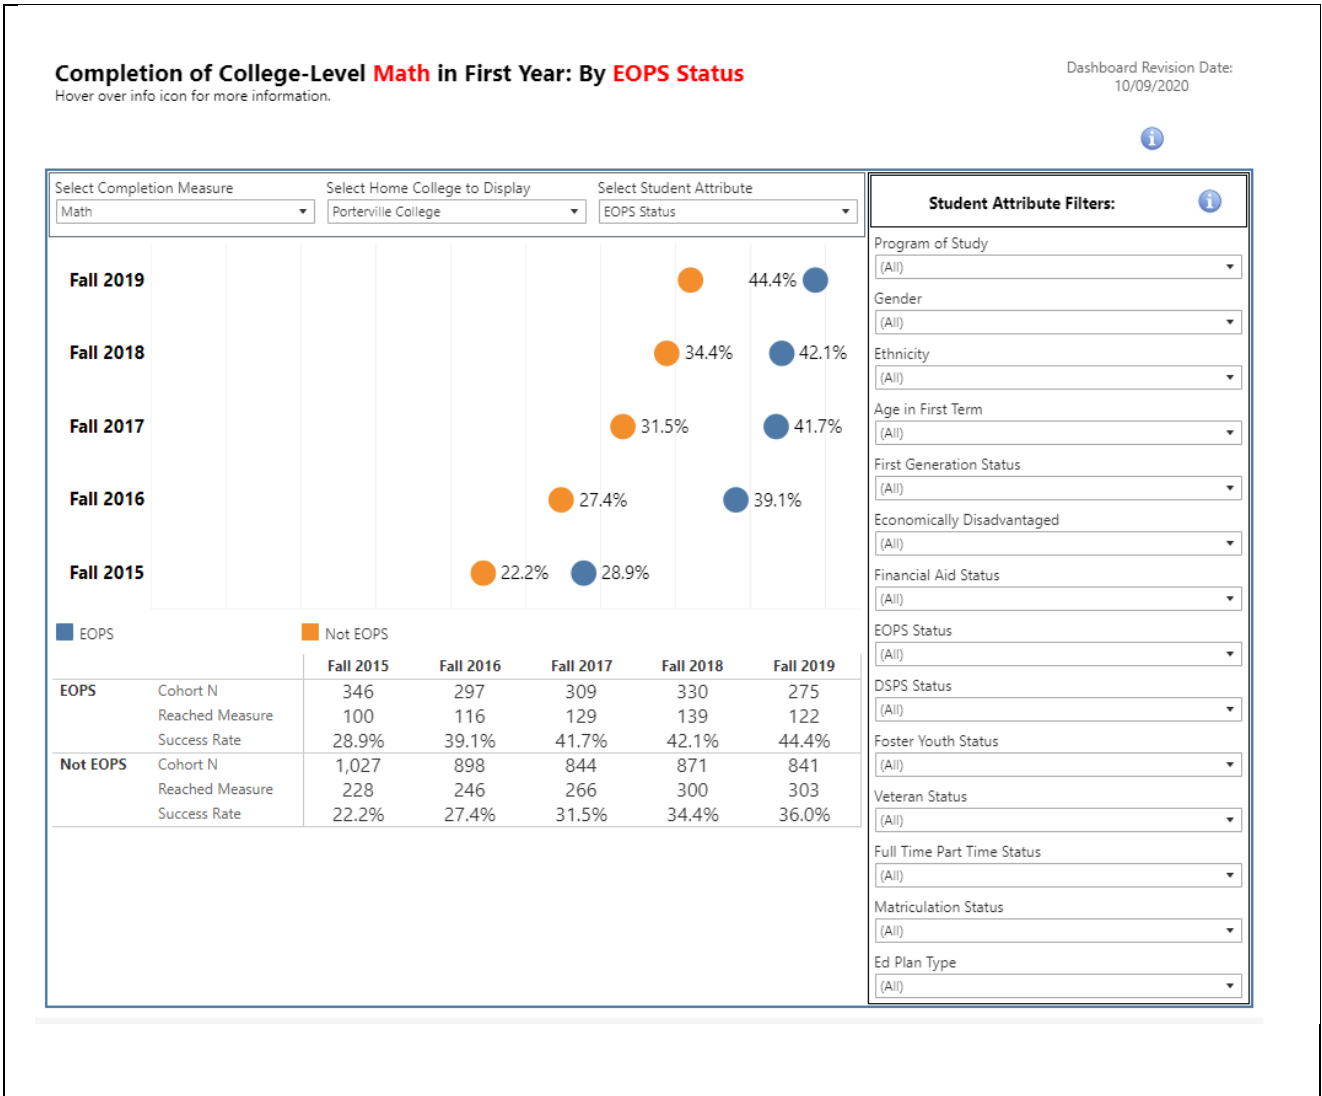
Completion of College-Level Math in First Year: By EOPS Status
Hover over info icon for more information.

Dashboard Revision Date:
10/09/2020

Select Completion Measure
Math
Select Home College to Display
Porterville College
Select Student Attribute
EOPS Status

Fall 2019 44.4%
Fall 2018 34.4% 42.1%
Fall 2017 31.5% 41.7%
Fall 2016 27.4% 39.1%
Fall 2015 22.2% 28.9%

EOPS
Not EOPS

| | | Fall 2015 | Fall 2016 | Fall 2017 | Fall 2018 | Fall 2019 |
|---|---|---|---|---|---|---|
| EOPS | Cohort N | 346 | 297 | 309 | 330 | 275 |
| | Reached Measure | 100 | 116 | 129 | 139 | 122 |
| | Success Rate | 28.9% | 39.1% | 41.7% | 42.1% | 44.4% |
| Not EOPS | Cohort N | 1,027 | 898 | 844 | 871 | 841 |
| | Reached Measure | 228 | 246 | 266 | 300 | 303 |
| | Success Rate | 22.2% | 27.4% | 31.5% | 34.4% | 36.0% |

Student Attribute Filters:
Program of Study
(All)
Gender
(All)
Ethnicity
(All)
Age in First Term
(All)
First Generation Status
(All)
Economically Disadvantaged
(All)
Financial Aid Status
(All)
EOPS Status
(All)
DSPS Status
(All)
Foster Youth Status
(All)
Veteran Status
(All)
Full Time Part Time Status
(All)
Matriculation Status
(All)
Ed Plan Type
(All)